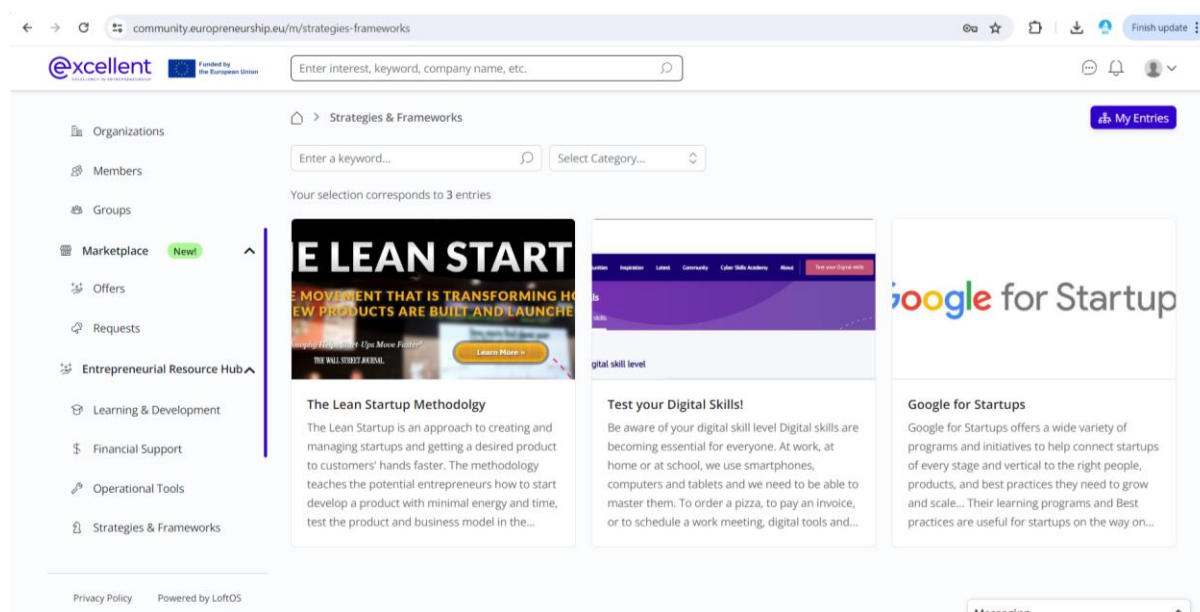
community.europreneurship.eu/m/strategies-frameworks

Finish update

excellent EXCELLENCE IN ENTREPRENEURSHIP Funded by the European Union

Enter interest, keyword, company name, etc.

Organizations

Members

Groups

Marketplace New!

Offers

Requests

Entrepreneurial Resource Hub

Learning & Development

Financial Support

Operational Tools

Strategies & Frameworks

Privacy Policy Powered by LoftOS

Strategies & Frameworks

My Entries

Enter a keyword...

Select Category...

Your selection corresponds to 3 entries

E LEAN START
E MOVEMENT THAT IS TRANSFORMING H
EW PRODUCTS ARE BUILT AND LAUNCHE
THE WALL STREET JOURNAL
Learn More »

The Lean Startup Methodolgy

The Lean Startup is an approach to creating and managing startups and getting a desired product to customers' hands faster. The methodology teaches the potential entrepreneurs how to start develop a product with minimal energy and time, test the product and business model in the...

Inspiration Latest Community Cyber Skills Academy About Test your Digital skills
ls
gital skill level

Test your Digital Skills!

Be aware of your digital skill level Digital skills are becoming essential for everyone. At work, at home or at school, we use smartphones, computers and tablets and we need to be able to master them. To order a pizza, to pay an invoice, or to schedule a work meeting, digital tools and...

oogle for Startup

Google for Startups

Google for Startups offers a wide variety of programs and initiatives to help connect startups of every stage and vertical to the right people, products, and best practices they need to grow and scale... Their learning programs and Best practices are useful for startups on the way on...